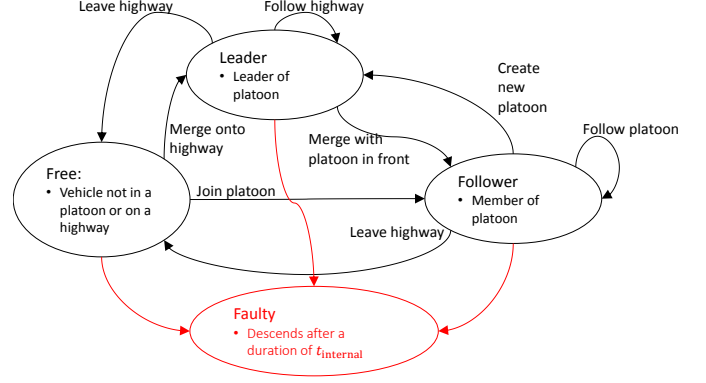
Leave highway

Follow highway

Leader
• Leader of platoon

Create new platoon

Follow platoon

Merge onto highway

Merge with platoon in front

Free:
• Vehicle not in a platoon or on a highway

Join platoon

Follower
• Member of platoon

Leave highway

Faulty
• Descends after a duration of $t_{\text{internal}}$